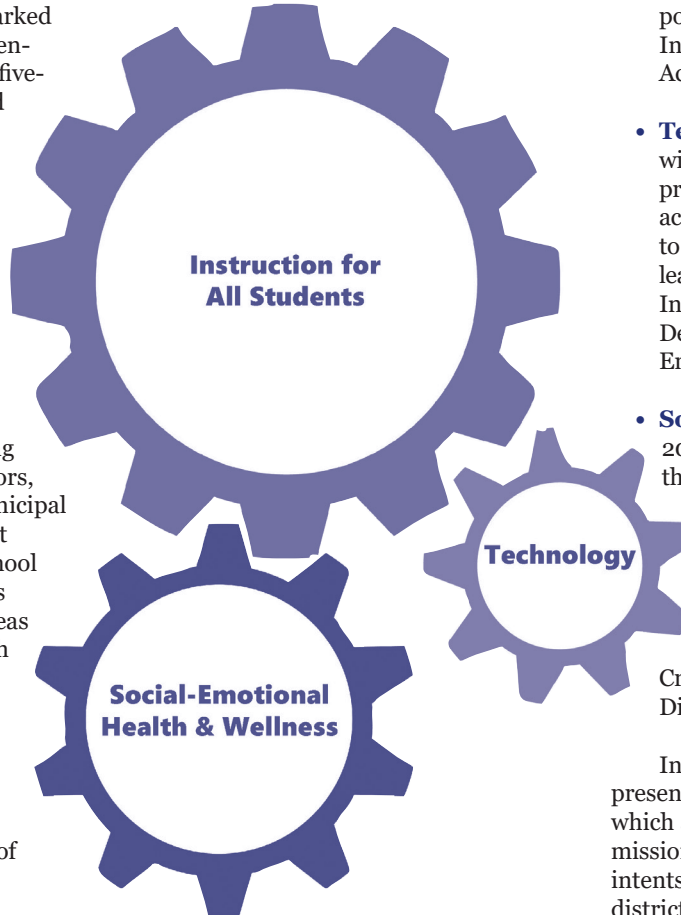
arked
en-
five-
l

g
ors,
nicipal
t
hool
s
eas
n

of

Instruction for All Students

Social-Emotional Health & Wellness

Technology

po
In
Ac

• Te
wi
pr
ac
to
lea
In
De
En

• So
20
th

Cr
Di

In
presen
which
missio
intents
district